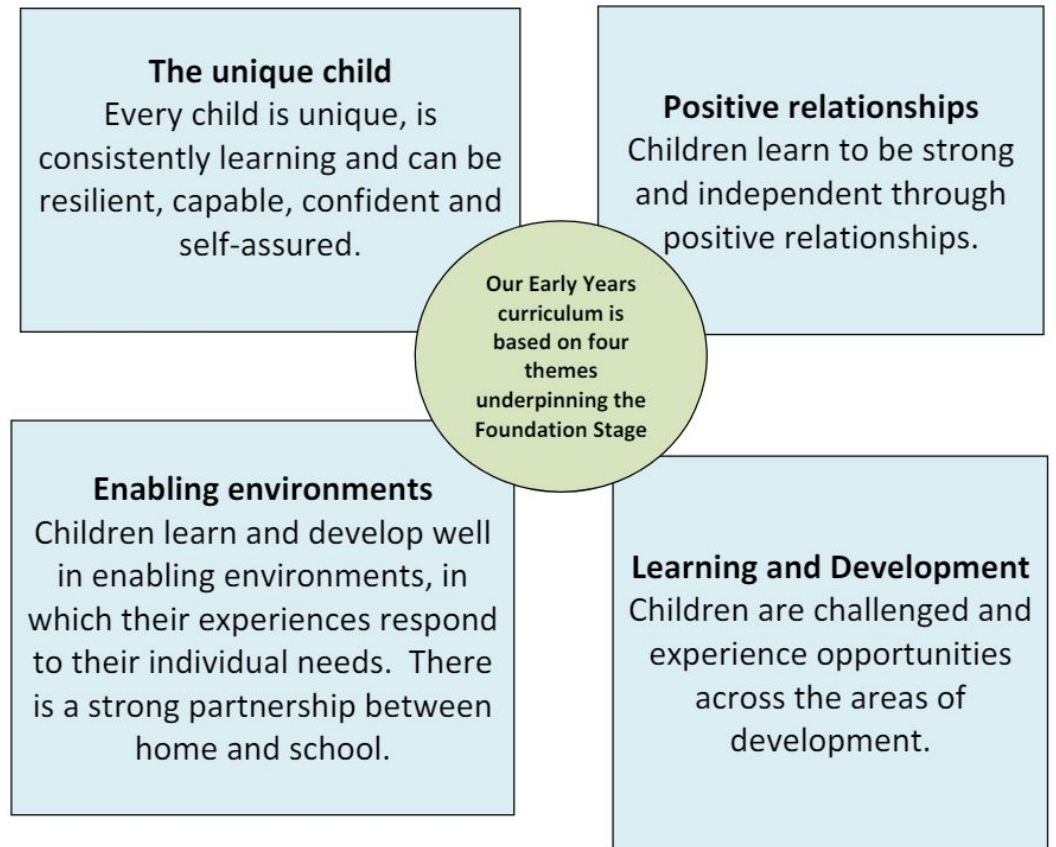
The unique child
Every child is unique, is consistently learning and can be resilient, capable, confident and self-assured.

Positive relationships
Children learn to be strong and independent through positive relationships.

Our Early Years curriculum is based on four themes underpinning the Foundation Stage

Enabling environments
Children learn and develop well in enabling environments, in which their experiences respond to their individual needs. There is a strong partnership between home and school.

Learning and Development
Children are challenged and experience opportunities across the areas of development.